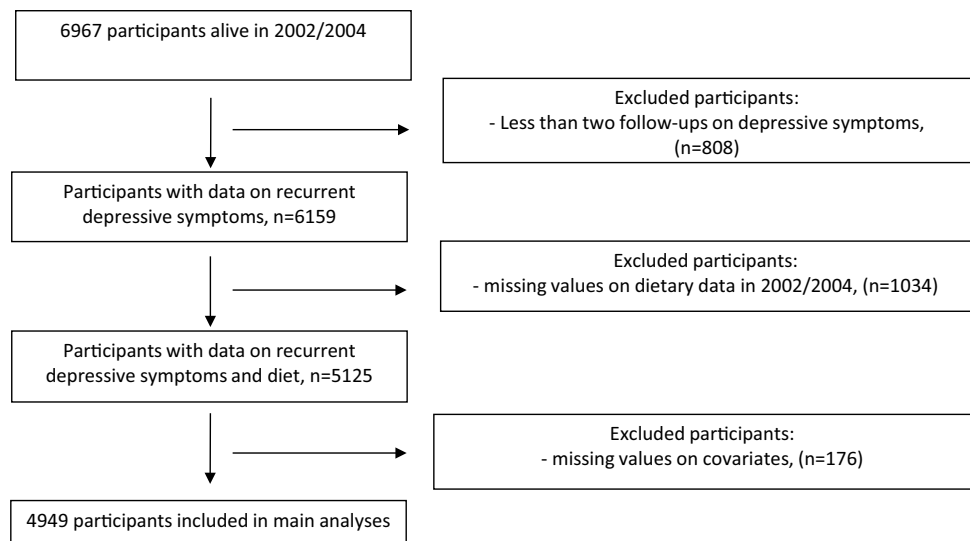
6967 participants alive in 2002/2004

Excluded participants:
- Less than two follow-ups on depressive symptoms, (n=808)

Participants with data on recurrent depressive symptoms, n=6159

Excluded participants:
- missing values on dietary data in 2002/2004, (n=1034)

Participants with data on recurrent depressive symptoms and diet, n=5125

Excluded participants:
- missing values on covariates, (n=176)

4949 participants included in main analyses